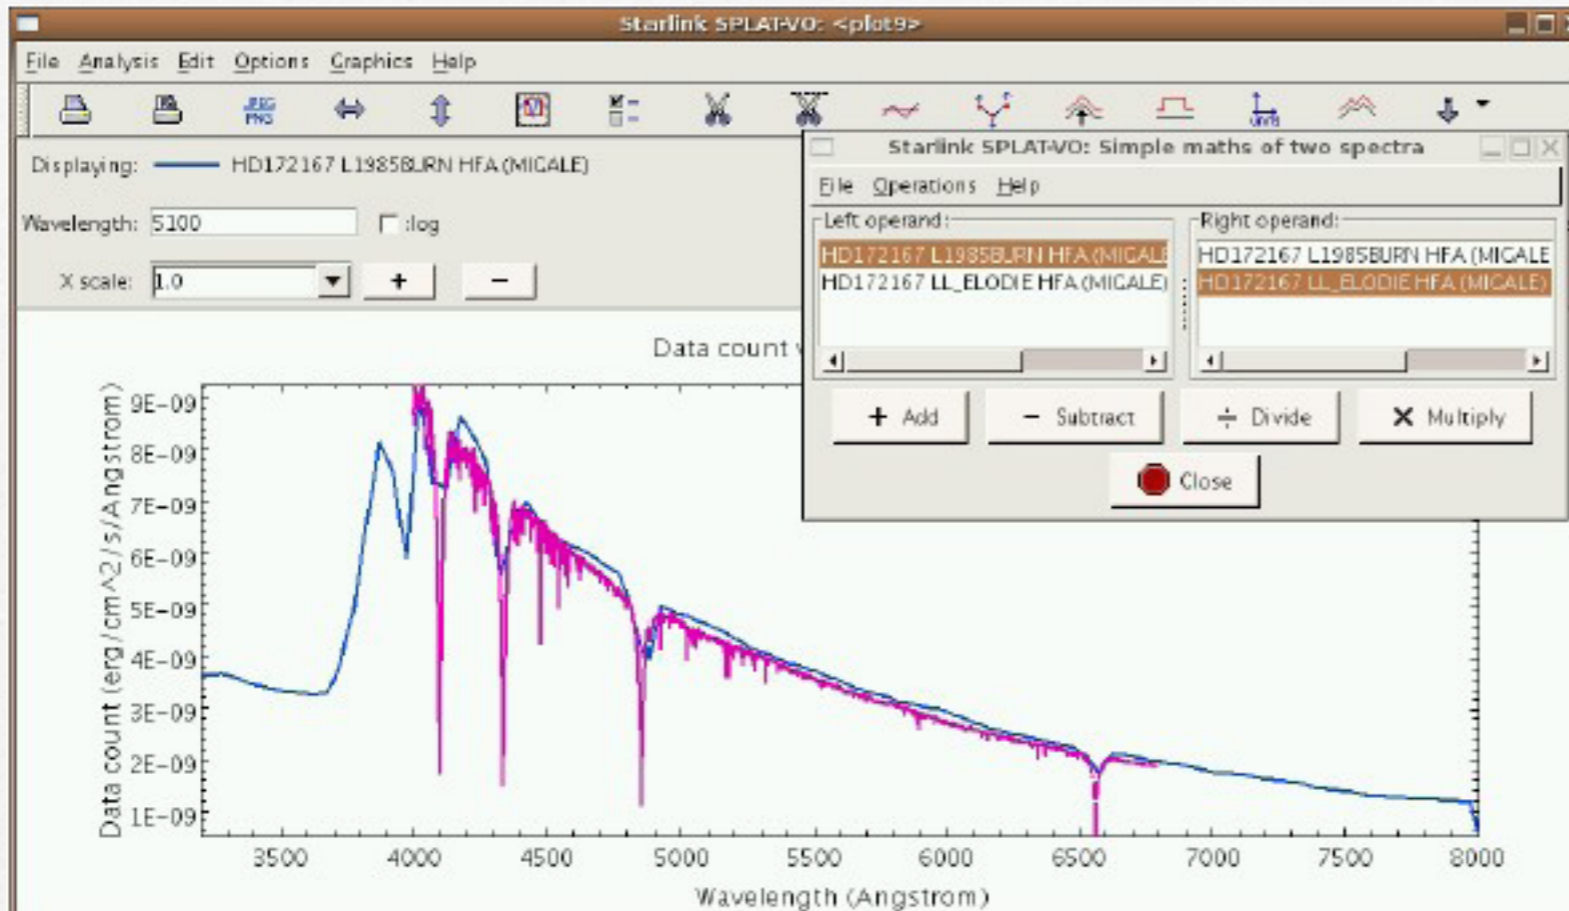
Starlink SPLAT-VO: <plot9>

File Analysis Edit Options Graphics Help

JPEG PNG

Displaying: HD172167 L1985BURN HFA (MICALE)

Wavelength: 5100 :log

X scale: 1.0 + −

Data count v

Starlink SPLAT-VO: Simple maths of two spectra

File Operations Help

Left operand:
HD172167 L1985BURN HFA (MICALE
HD172167 LL_ELODIE HFA (MICALE)

Right operand:
HD172167 L1985BURN HFA (MICALE
HD172167 LL_ELODIE HFA (MICALE)

+ Add
− Subtract
÷ Divide
X Multiply
Close

Data count (erg/cm^2/s/Angstrom)

9E-09
8E-09
7E-09
6E-09
5E-09
4E-09
3E-09
2E-09
1E-09

3500 4000 4500 5000 5500 6000 6500 7000 7500 8000

Wavelength (Angstrom)